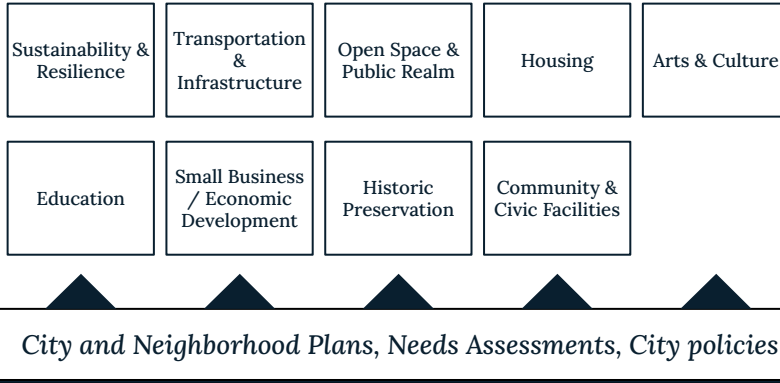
Sustainability & Resilience

Transportation & Infrastructure

Open Space & Public Realm

Housing

Arts & Culture

Education

Small Business / Economic Development

Historic Preservation

Community & Civic Facilities

City and Neighborhood Plans, Needs Assessments, City policies